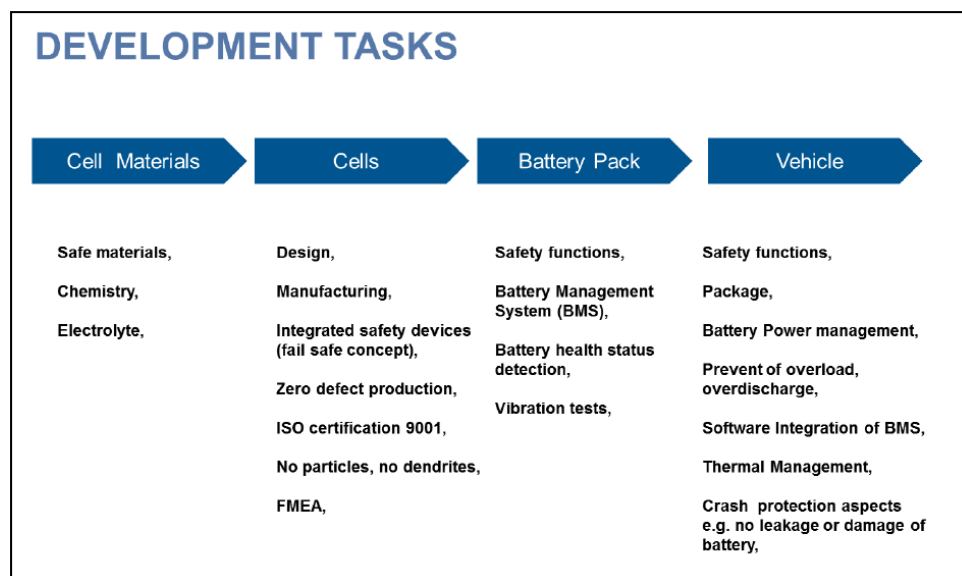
DEVELOPMENT TASKS

Cell Materials

Cells

Battery Pack

Vehicle

Safe materials,

Chemistry,

Electrolyte,

Design,

Manufacturing,

Integrated safety devices (fail safe concept),

Zero defect production,

ISO certification 9001,

No particles, no dendrites,

FMEA,

Safety functions,

Battery Management System (BMS),

Battery health status detection,

Vibration tests,

Safety functions,

Package,

Battery Power management,

Prevent of overload, overdischarge,

Software Integration of BMS,

Thermal Management,

Crash protection aspects e.g. no leakage or damage of battery,